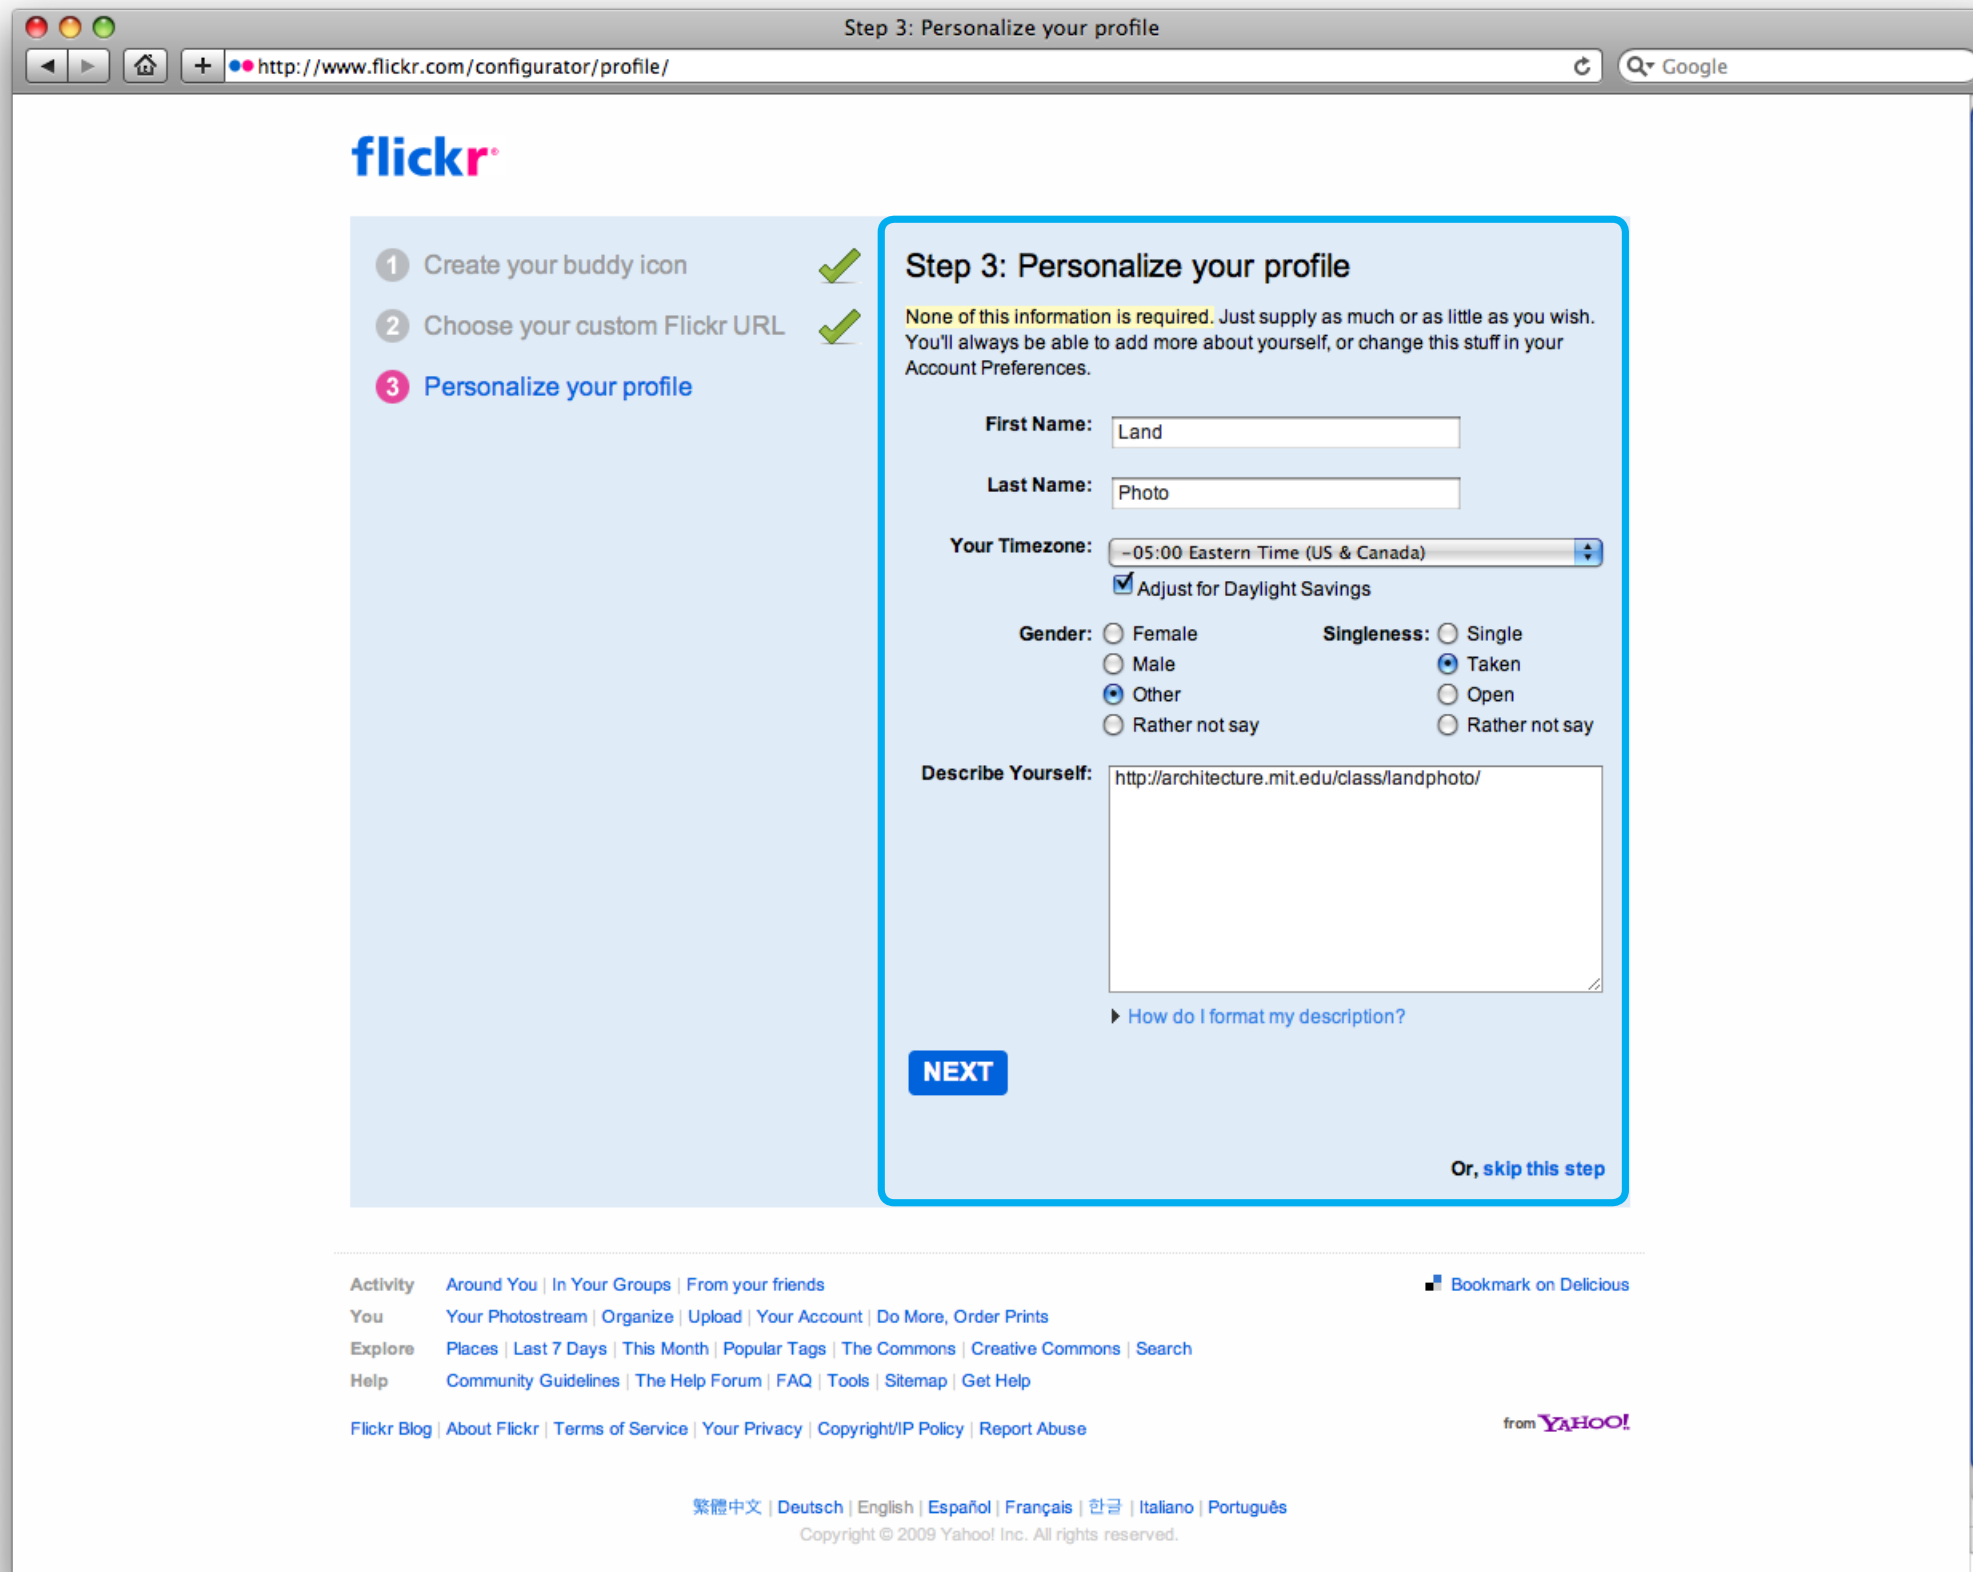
Step 3: Personalize your profile

http://www.flickr.com/configurator/profile/

Google

flickr

1 Create your buddy icon

2 Choose your custom Flickr URL

3 Personalize your profile

Step 3: Personalize your profile

None of this information is required. Just supply as much or as little as you wish. You'll always be able to add more about yourself, or change this stuff in your Account Preferences.

First Name: Land

Last Name: Photo

Your Timezone: -05:00 Eastern Time (US & Canada)

Adjust for Daylight Savings

Gender: Female Male Other Rather not say

Singleness: Single Taken Open Rather not say

Describe Yourself: http://architecture.mit.edu/class/landphoto/

How do I format my description?

NEXT

Or, skip this step

Activity Around You | In Your Groups | From your friends

Bookmark on Delicious

You Your Photostream | Organize | Upload | Your Account | Do More, Order Prints

Explore Places | Last 7 Days | This Month | Popular Tags | The Commons | Creative Commons | Search

Help Community Guidelines | The Help Forum | FAQ | Tools | Sitemap | Get Help

Flickr Blog | About Flickr | Terms of Service | Your Privacy | Copyright/IP Policy | Report Abuse

from YAHOO!

繁體中文 | Deutsch | English | Español | Français | 한글 | Italiano | Português

Copyright © 2009 Yahoo! Inc. All rights reserved.